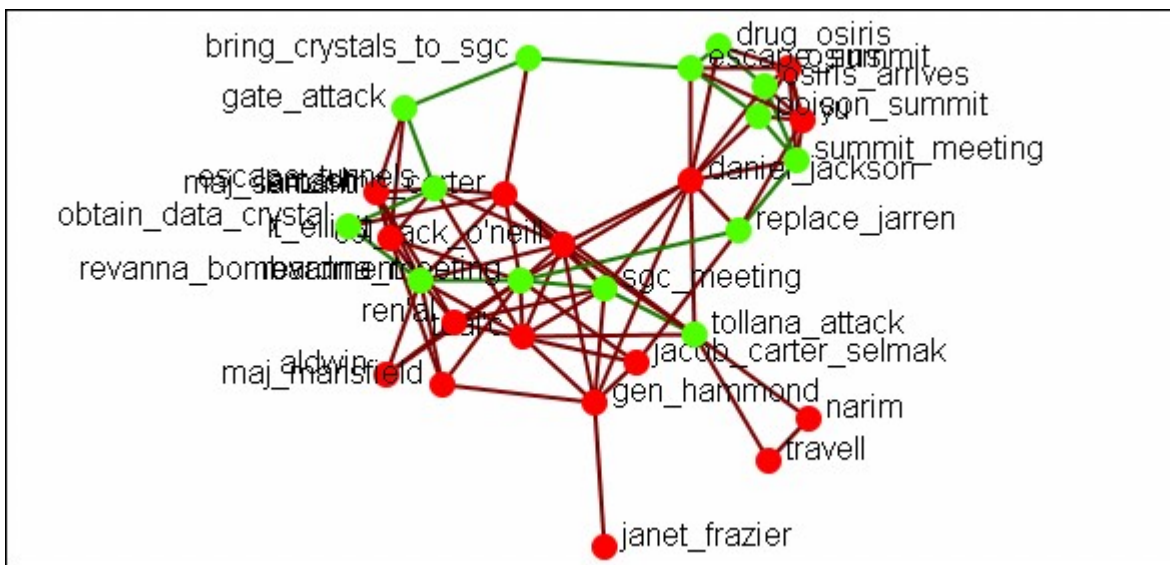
bring_crystals_to_sgc
drug_osiris
escape_osiris
summit
osiris_arrives
poison_summit
yu
gate_attack
summit_meeting
daniel_jackson
escape_tunnels
maj_samantha_carter
obtain_data_crystal
lt_elliot
jack_o'neill
replace_jarren
revanna_bombardment
meeting
sgc_meeting
ren'al
teal'c
tollana_attack
jacob_carter_selmak
aldwin
maj_mansfield
gen_hammond
narim
travell
janet_frazier